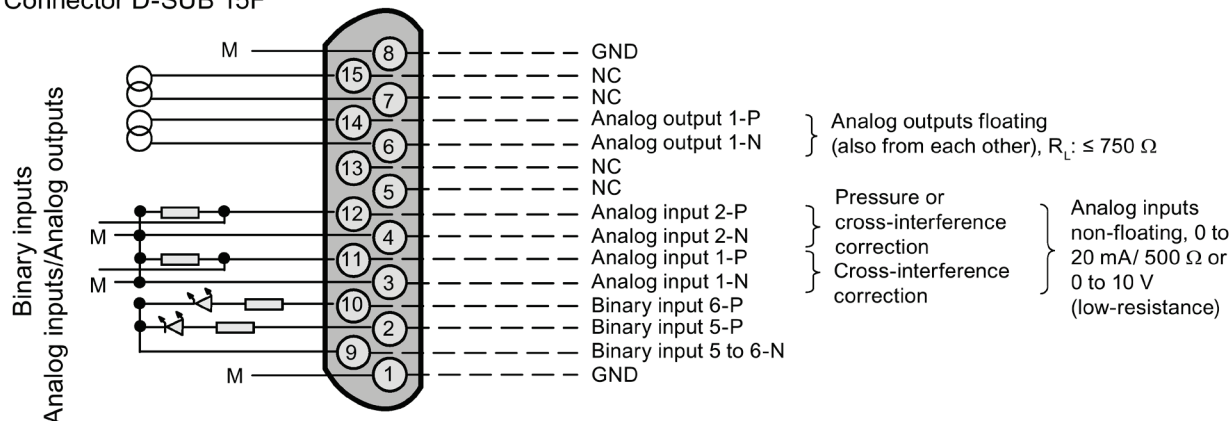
Connector D-SUB 15F

Binary inputs
Analog inputs/Analog outputs

M
M
M
M

8 GND
15 NC
7 NC
14 Analog output 1-P
6 Analog output 1-N
13 NC
5 NC
12 Analog input 2-P
4 Analog input 2-N
11 Analog input 1-P
3 Analog input 1-N
10 Binary input 6-P
2 Binary input 5-P
9 Binary input 5 to 6-N
1 GND

Analog outputs floating (also from each other), $R_L$: ≤ 750 Ω

Pressure or cross-interference correction

Cross-interference correction

Analog inputs non-floating, 0 to 20 mA/ 500 Ω or 0 to 10 V (low-resistance)